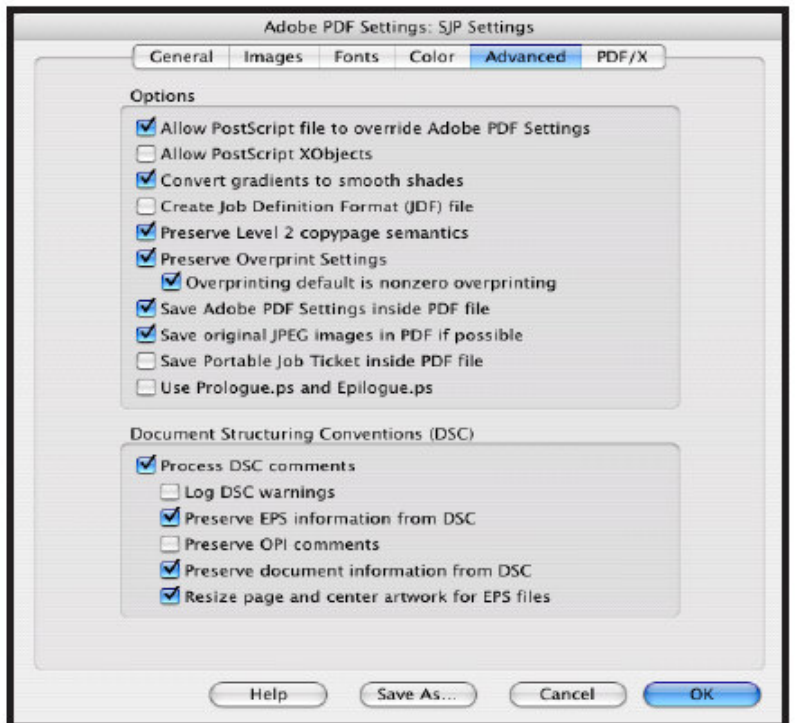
Adobe PDF Settings: SJP Settings

General | Images | Fonts | Color | Advanced | PDF/X

Options

Allow PostScript file to override Adobe PDF Settings
Allow PostScript XObjects
Convert gradients to smooth shades
Create Job Definition Format (JDF) file
Preserve Level 2 copypage semantics
Preserve Overprint Settings
Overprinting default is nonzero overprinting
Save Adobe PDF Settings inside PDF file
Save original JPEG images in PDF if possible
Save Portable Job Ticket inside PDF file
Use Prologue.ps and Epilogue.ps

Document Structuring Conventions (DSC)

Process DSC comments
Log DSC warnings
Preserve EPS information from DSC
Preserve OPI comments
Preserve document information from DSC
Resize page and center artwork for EPS files

Help | Save As... | Cancel | OK